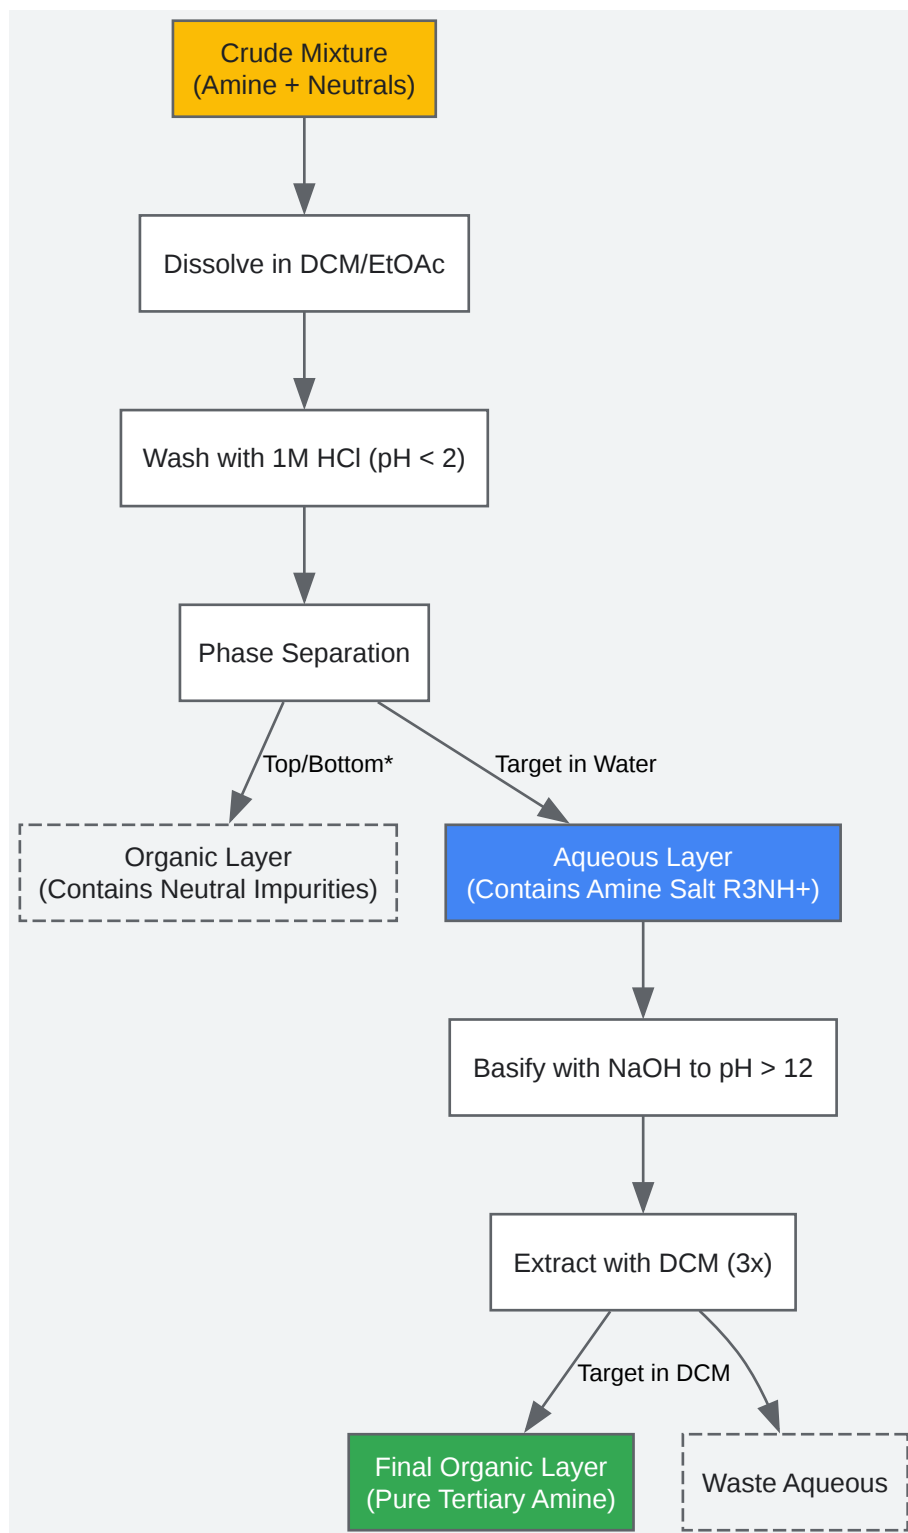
Crude Mixture
(Amine + Neutrals)

Dissolve in DCM/EtOAc

Wash with 1M HCl (pH < 2)

Phase Separation

Top/Bottom*

Target in Water

Organic Layer
(Contains Neutral Impurities)

Aqueous Layer
(Contains Amine Salt R3NH+)

Basify with NaOH to pH > 12

Extract with DCM (3x)

Target in DCM

Final Organic Layer
(Pure Tertiary Amine)

Waste Aqueous